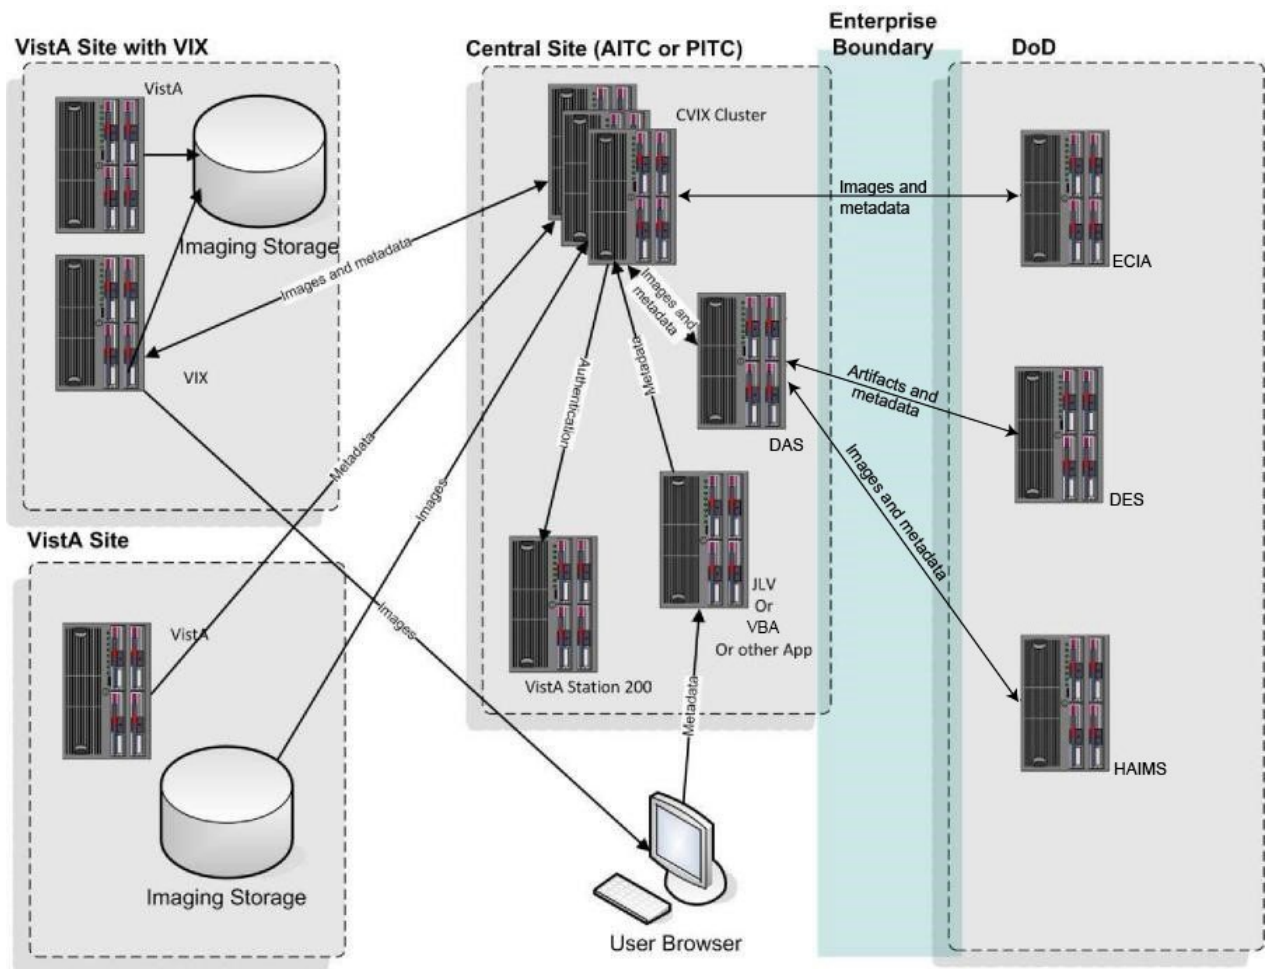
VistA Site with VIX

VistA

Imaging Storage

VIX

Central Site (AITC or PITC)

CVIX Cluster

Enterprise Boundary

DoD

Images and metadata

ECIA

Images and metadata

Images and metadata

Authentication

Metadata

DAS

Artifacts and metadata

DES

Images and metadata

Metadata

Images

Images

VistA Site

VistA

VistA Station 200

JLV Or VBA Or other App

Metadata

HAIMS

Imaging Storage

User Browser